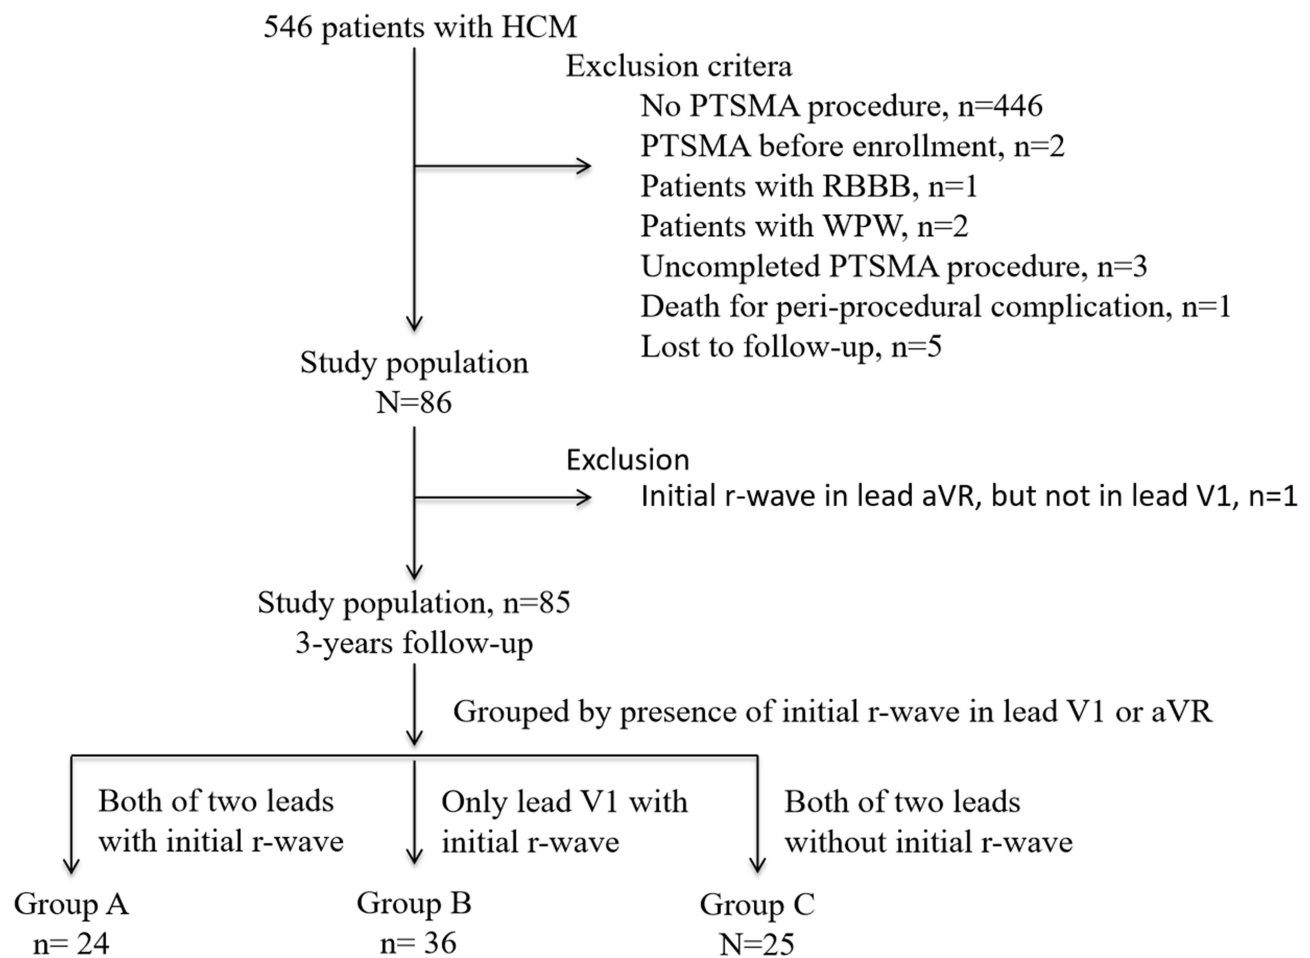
546 patients with HCM

Exclusion critera
No PTSMA procedure, n=446
PTSMA before enrollment, n=2
Patients with RBBB, n=1
Patients with WPW, n=2
Uncompleted PTSMA procedure, n=3
Death for peri-procedural complication, n=1
Lost to follow-up, n=5

Study population
N=86

Exclusion
Initial r-wave in lead aVR, but not in lead V1, n=1

Study population, n=85
3-years follow-up

Grouped by presence of initial r-wave in lead V1 or aVR

Both of two leads with initial r-wave

Only lead V1 with initial r-wave

Both of two leads without initial r-wave

Group A
n= 24

Group B
n= 36

Group C
N=25